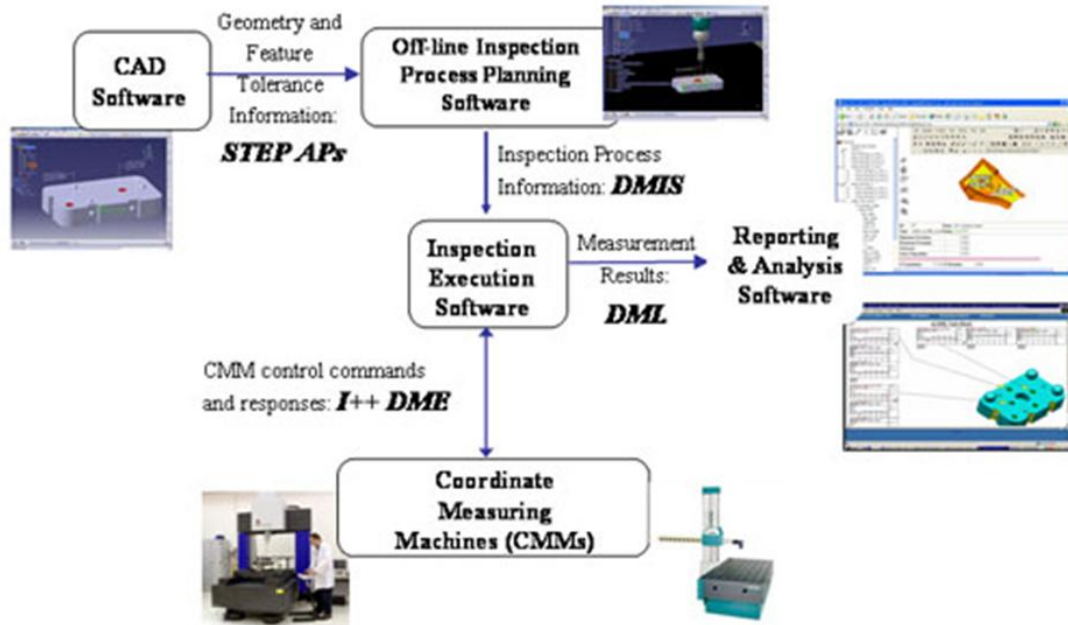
CAD Software

Geometry and Feature Tolerance Information: STEP APs

Off-line Inspection Process Planning Software

Inspection Process Information: DMIS

Inspection Execution Software

Measurement Results: DML

Reporting & Analysis Software

CMM control commands and responses: I++ DME

Coordinate Measuring Machines (CMMs)